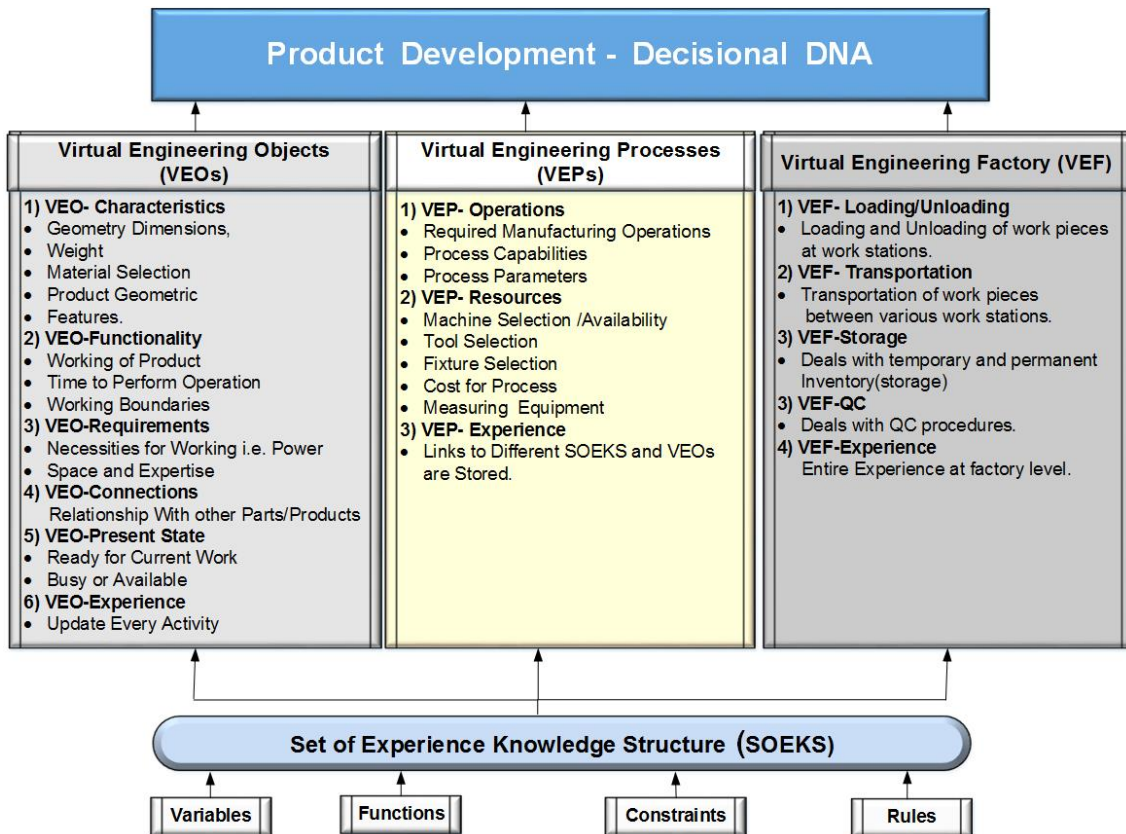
Product Development - Decisional DNA

Virtual Engineering Objects (VEOs)

1) VEO- Characteristics
- Geometry Dimensions,
- Weight
- Material Selection
- Product Geometric
- Features.

2) VEO-Functionality
- Working of Product
- Time to Perform Operation
- Working Boundaries

3) VEO-Requirements
- Necessities for Working i.e. Power
- Space and Expertise

4) VEO-Connections
Relationship With other Parts/Products

5) VEO-Present State
- Ready for Current Work
- Busy or Available

6) VEO-Experience
- Update Every Activity

Virtual Engineering Processes (VEPs)

1) VEP- Operations
- Required Manufacturing Operations
- Process Capabilities
- Process Parameters

2) VEP- Resources
- Machine Selection /Availability
- Tool Selection
- Fixture Selection
- Cost for Process
- Measuring Equipment

3) VEP- Experience
- Links to Different SOEKS and VEOs are Stored.

Virtual Engineering Factory (VEF)

1) VEF- Loading/Unloading
- Loading and Unloading of work pieces at work stations.

2) VEF- Transportation
- Transportation of work pieces between various work stations.

3) VEF-Storage
- Deals with temporary and permanent Inventory(storage)

3) VEF-QC
- Deals with QC procedures.

4) VEF-Experience
Entire Experience at factory level.

Set of Experience Knowledge Structure (SOEKS)

Variables

Functions

Constraints

Rules